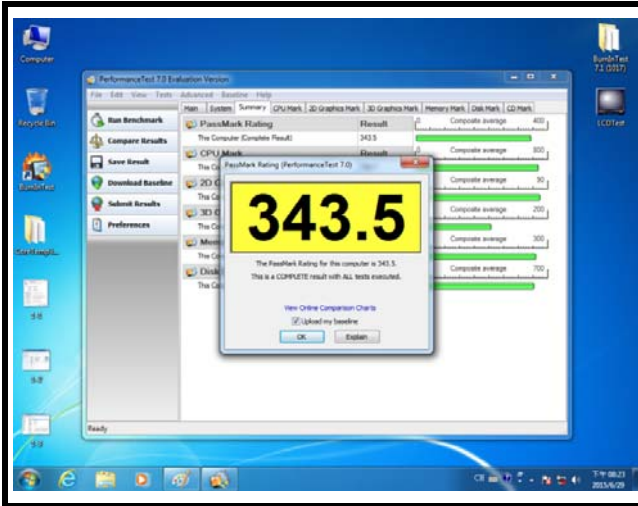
Computer

Recycle Bin

BurnInTest

BurnInTest 7.1 (1017)

LCDTest

PerformanceTest 7.0 Evaluation Version

File Edit View Tests Advanced Baseline Help

Run Benchmark

Compare Results

Save Result

Download Baseline

Submit Results

Preferences

Main System Summary CPU Mark 2D Graphics Mark 3D Graphics Mark Memory Mark Disk Mark CD Mark

PassMark Rating

Result

The Computer (Complete Result)

343.5

CPU Mark

Result

Composite average 400

Composite average 800

Composite average 90

Composite average 200

Composite average 300

Composite average 700

PassMark Rating (PerformanceTest 7.0)

343.5

The PassMark Rating for this computer is 343.5.

This is a COMPLETE result with ALL tests executed.

View Online Comparison Charts

Upload my baseline

OK

Explain

Ready

下午 08:23
2015/6/29